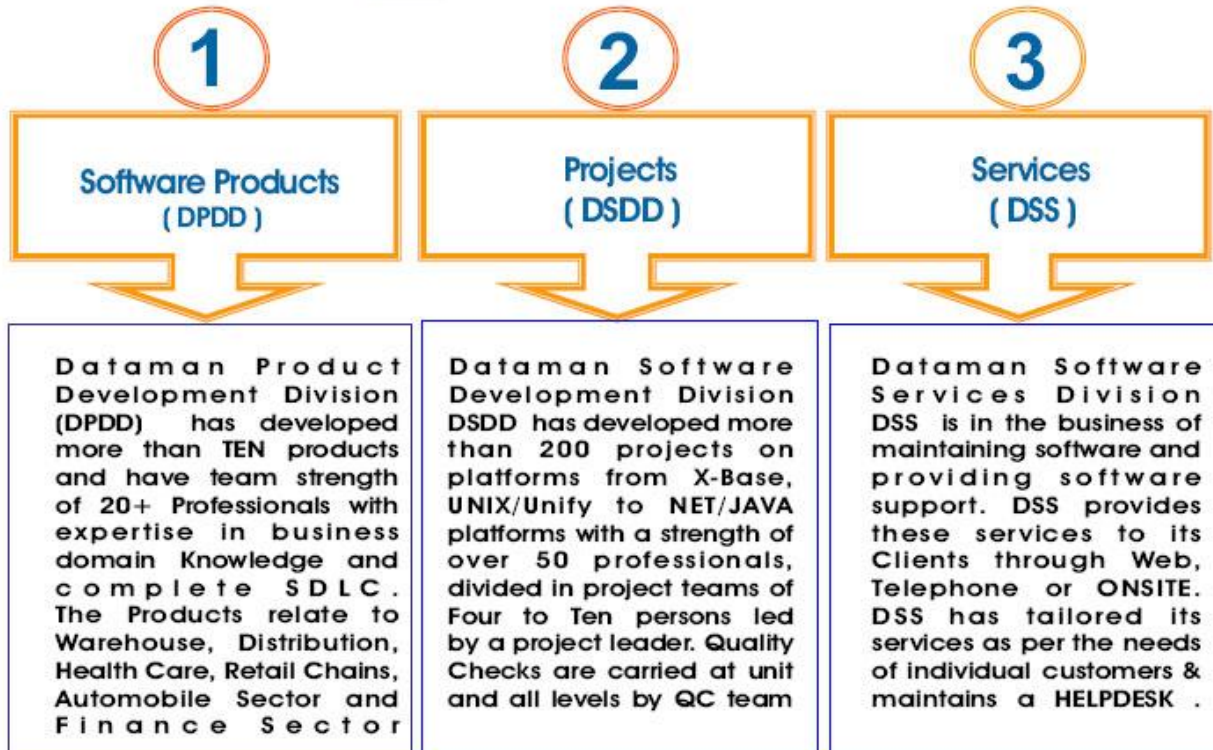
1

Software Products
( DPDD )

Dataman Product Development Division (DPDD) has developed more than TEN products and have team strength of 20+ Professionals with expertise in business domain Knowledge and complete SDLC. The Products relate to Warehouse, Distribution, Health Care, Retail Chains, Automobile Sector and Finance Sector

2

Projects
( DSDD )

Dataman Software Development Division DSDD has developed more than 200 projects on platforms from X-Base, UNIX/Unify to NET/JAVA platforms with a strength of over 50 professionals, divided in project teams of Four to Ten persons led by a project leader. Quality Checks are carried at unit and all levels by QC team

3

Services
( DSS )

Dataman Software Services Division DSS is in the business of maintaining software and providing software support. DSS provides these services to its Clients through Web, Telephone or ONSITE. DSS has tailored its services as per the needs of individual customers & maintains a HELPDESK .